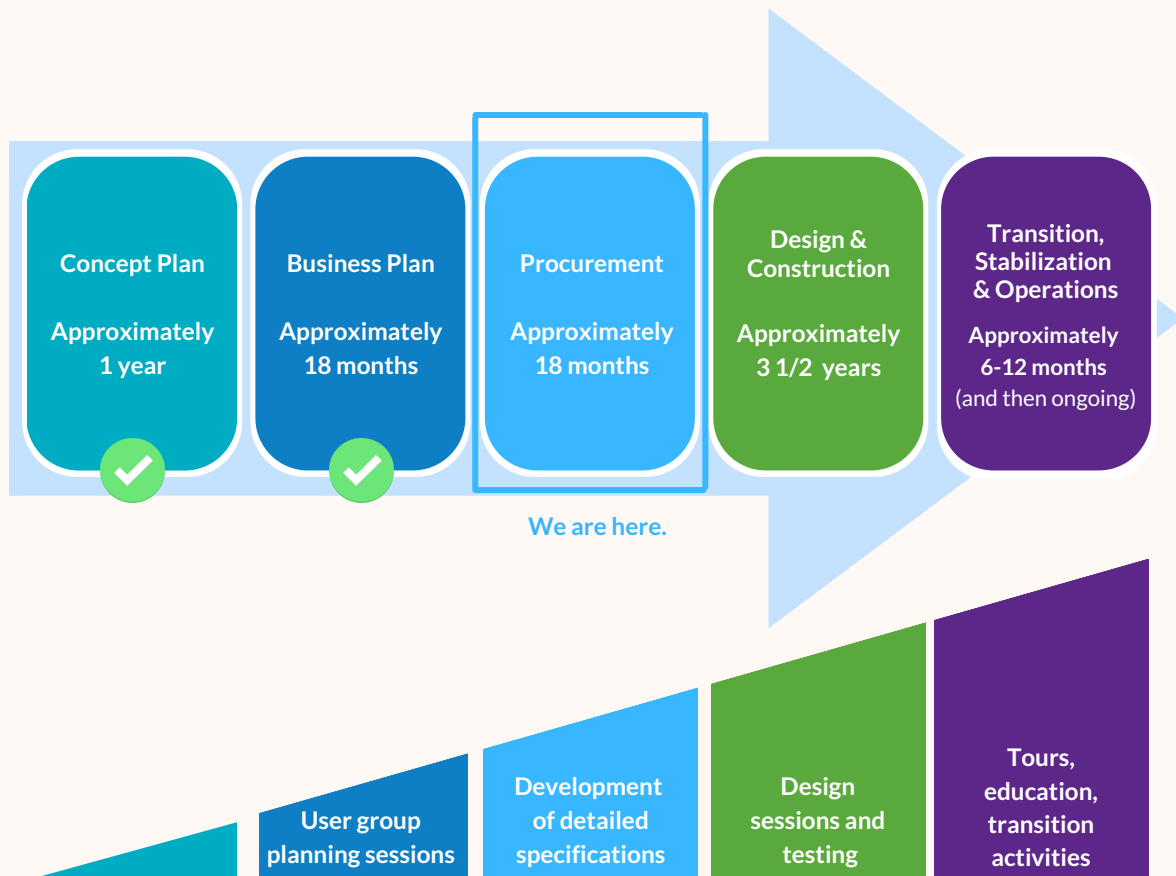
Concept Plan

Approximately 1 year

Business Plan

Approximately 18 months

Procurement

Approximately 18 months

Design & Construction

Approximately 3 1/2 years

Transition, Stabilization & Operations

Approximately 6-12 months (and then ongoing)

We are here.

User group planning sessions

Development of detailed specifications

Design sessions and testing

Tours, education, transition activities